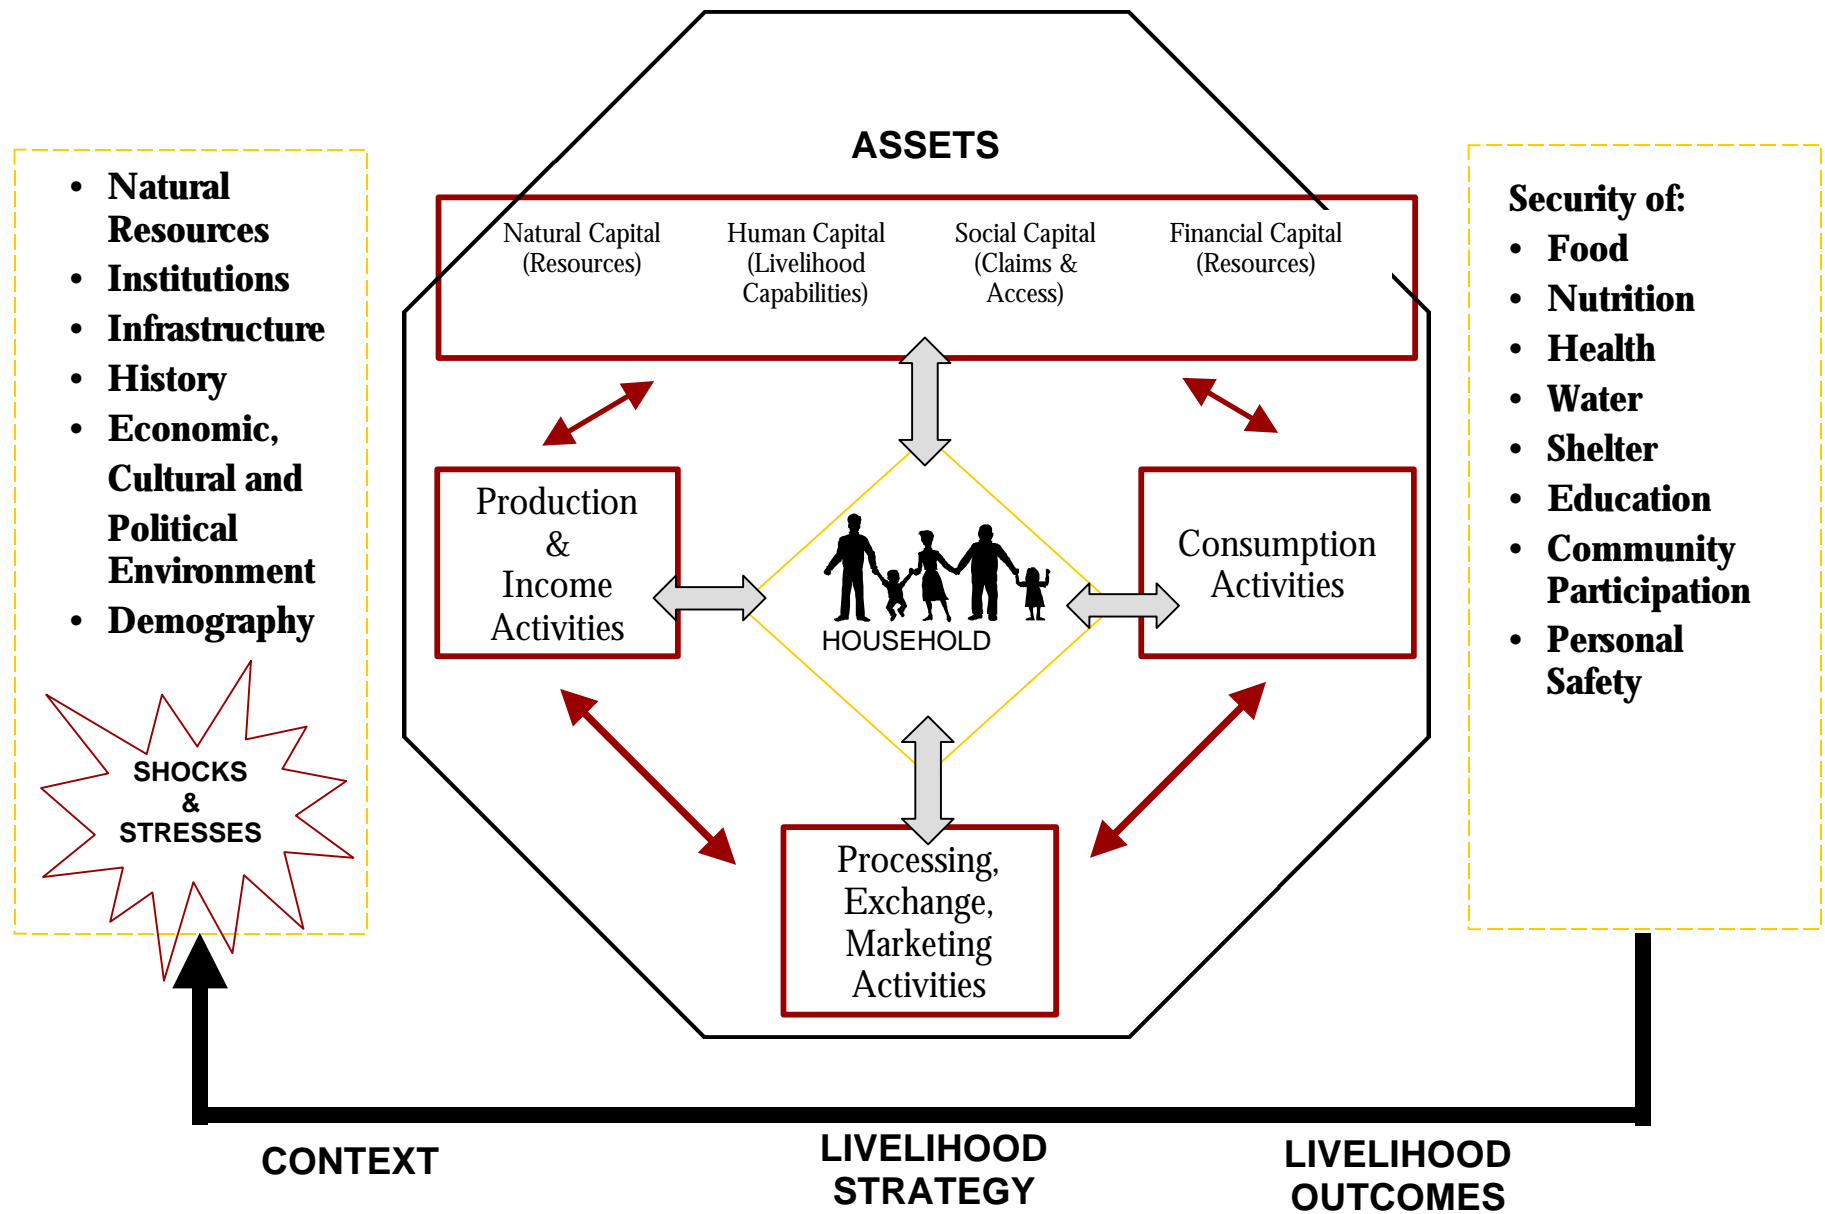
- Natural Resources
- Institutions
- Infrastructure
- History
- Economic, Cultural and Political Environment
- Demography

SHOCKS & STRESSES

ASSETS

Natural Capital (Resources)

Human Capital (Livelihood Capabilities)

Social Capital (Claims & Access)

Financial Capital (Resources)

Production & Income Activities

HOUSEHOLD

Consumption Activities

Processing, Exchange, Marketing Activities

Security of:
- Food
- Nutrition
- Health
- Water
- Shelter
- Education
- Community Participation
- Personal Safety

CONTEXT

LIVELIHOOD STRATEGY

LIVELIHOOD OUTCOMES